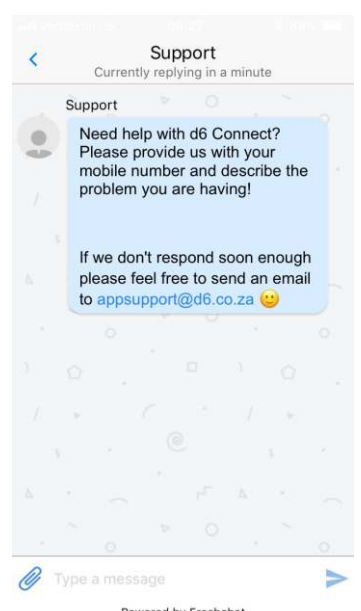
<
Support
Currently replying in a minute

Support

Need help with d6 Connect? Please provide us with your mobile number and describe the problem you are having!

If we don't respond soon enough please feel free to send an email to appsupport@d6.co.za 🙂

Type a message

Powered by Freshchat